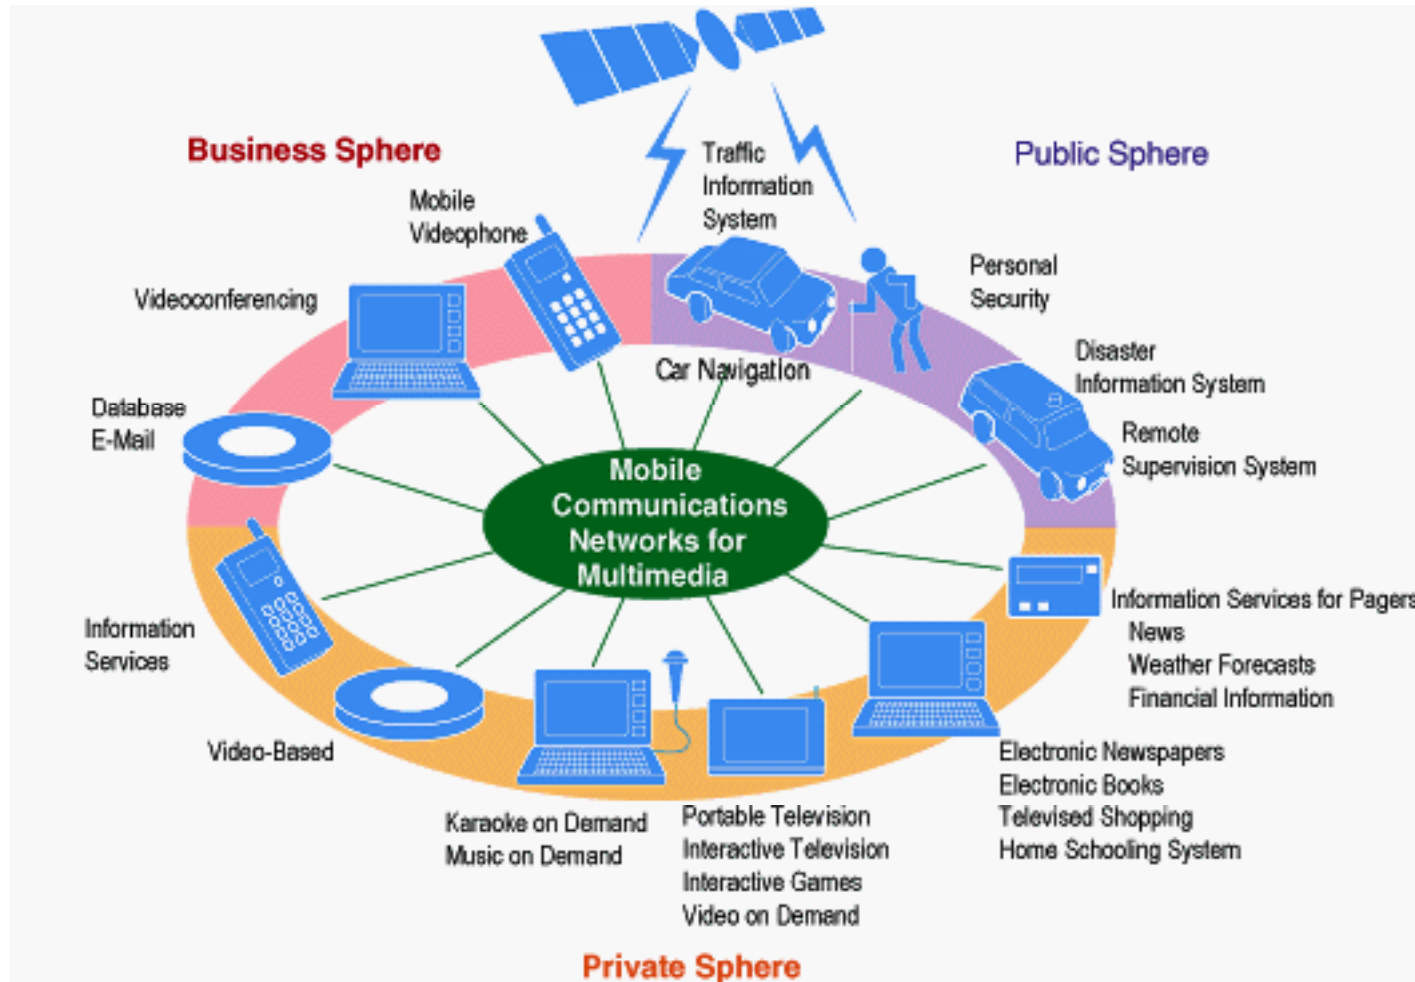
Business Sphere

Traffic Information System

Public Sphere

Mobile Videophone

Videoconferencing

Personal Security

Car Navigation

Disaster Information System

Database E-Mail

Remote Supervision System

Mobile Communications Networks for Multimedia

Information Services for Pagers
News
Weather Forecasts
Financial Information

Information Services

Video-Based

Electronic Newspapers
Electronic Books
Televised Shopping
Home Schooling System

Karaoke on Demand
Music on Demand

Portable Television
Interactive Television
Interactive Games
Video on Demand

Private Sphere